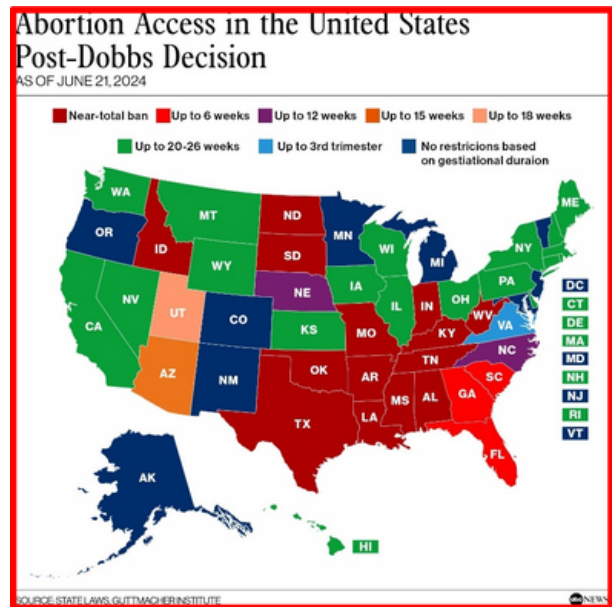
Abortion Access in the United States Post-Dobbs Decision
AS OF JUNE 21, 2024

Near-total ban
Up to 6 weeks
Up to 12 weeks
Up to 15 weeks
Up to 18 weeks
Up to 20-26 weeks
Up to 3rd trimester
No restricions based on gestiational duraion

WA
OR
ID
MT
ND
SD
MN
WI
MI
NY
ME
WY
NE
IA
IL
IN
OH
PA
NV
CA
UT
CO
KS
MO
KY
WV
VA
AZ
NM
OK
AR
TN
NC
SC
TX
LA
MS
AL
GA
FL
AK
HI
DC
CT
DE
MA
MD
NH
NJ
RI
VT

SOURCE: STATE LAWS, GUTTMACHER INSTITUTE
abc NEWS